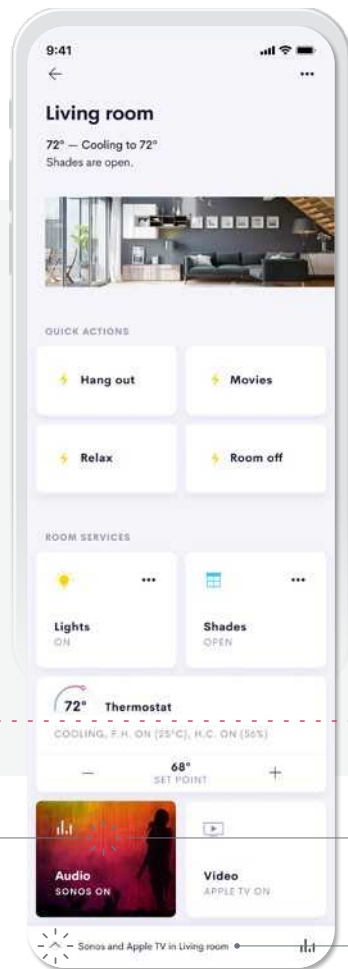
9:41

←

...

Living room

72° — Cooling to 72°
Shades are open.

QUICK ACTIONS

Hang out

Movies

Relax

Room off

ROOM SERVICES

...

...

Lights
ON

Shades
OPEN

72° Thermostat

COOLING, F.H. ON (25°C), H.C. ON (56%)

—

68°
SET POINT

+

Audio
SONOS ON

Video
APPLE TV ON

Sonos and Apple TV in Living room